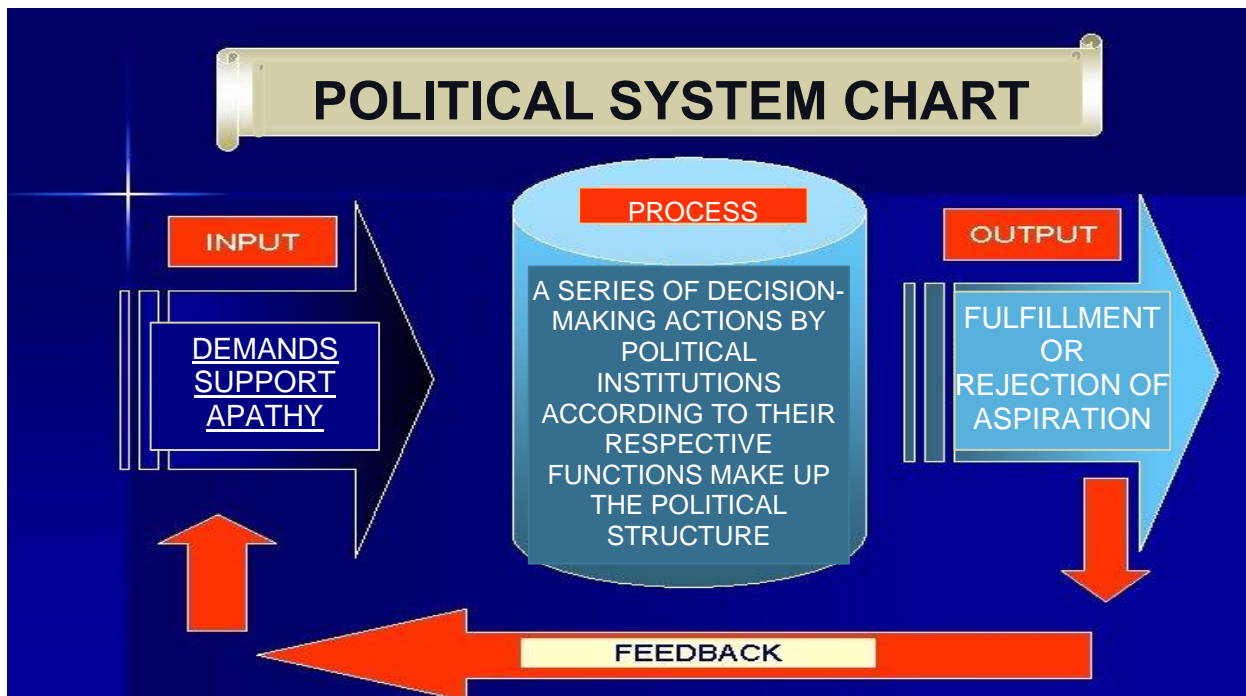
POLITICAL SYSTEM CHART

INPUT

DEMANDS
SUPPORT
APATHY

PROCESS

A SERIES OF DECISION-MAKING ACTIONS BY POLITICAL INSTITUTIONS ACCORDING TO THEIR RESPECTIVE FUNCTIONS MAKE UP THE POLITICAL STRUCTURE

OUTPUT

FULFILLMENT OR REJECTION OF ASPIRATION

FEEDBACK